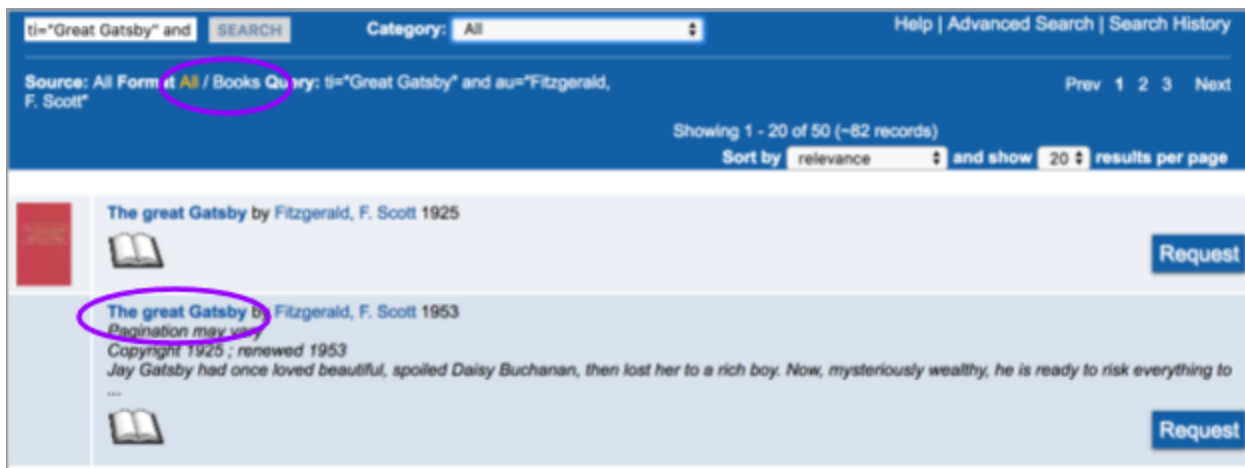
ti="Great Gatsby" and SEARCH Category: All

Help | Advanced Search | Search History

Source: All Format All / Books Query: ti="Great Gatsby" and au="Fitzgerald, F. Scott"

Prev 1 2 3 Next

Showing 1 - 20 of 50 (~82 records)

Sort by relevance and show 20 results per page

The great Gatsby by Fitzgerald, F. Scott 1925

Request

The great Gatsby by Fitzgerald, F. Scott 1953
Pagination may vary
Copyright 1925 ; renewed 1953
Jay Gatsby had once loved beautiful, spoiled Daisy Buchanan, then lost her to a rich boy. Now, mysteriously wealthy, he is ready to risk everything to ...

Request